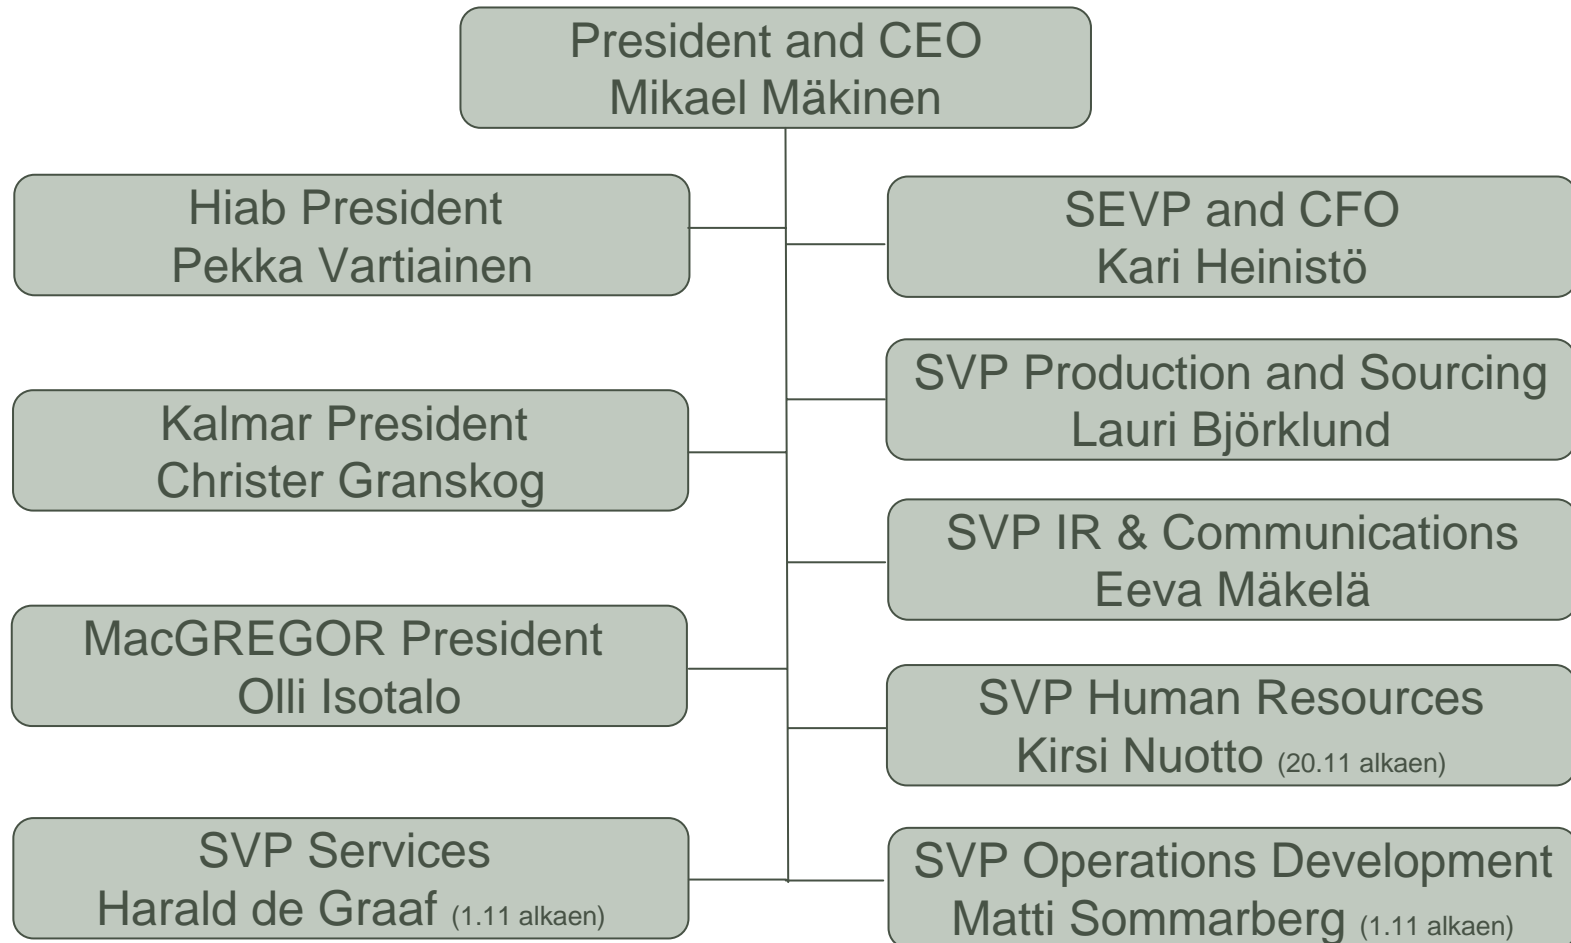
President and CEO
Mikael Mäkinen

Hiab President
Pekka Vartiainen

Kalmar President
Christer Granskog

MacGREGOR President
Olli Isotalo

SVP Services
Harald de Graaf (1.11 alkaen)

SEVP and CFO
Kari Heinistö

SVP Production and Sourcing
Lauri Björklund

SVP IR & Communications
Eeva Mäkelä

SVP Human Resources
Kirsi Nuotto (20.11 alkaen)

SVP Operations Development
Matti Sommarberg (1.11 alkaen)